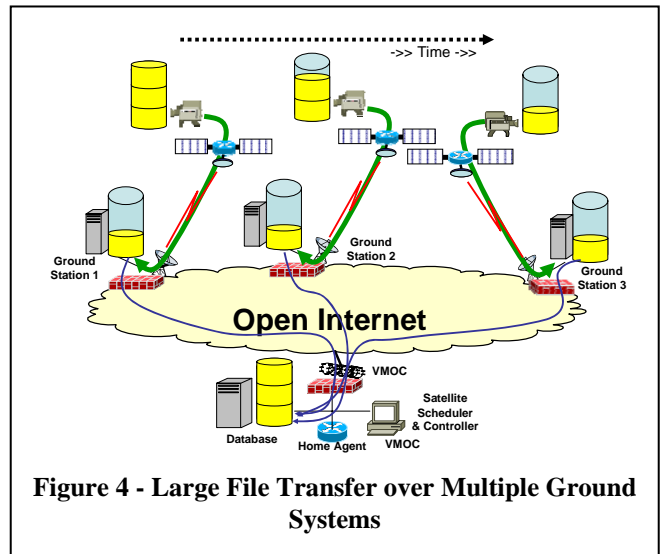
->> Time ->>

Ground Station 1

Ground Station 2

Ground Station 3

Open Internet

VMOC

Satellite Scheduler & Controller

Database

Home Agent

VMOC

Figure 4 - Large File Transfer over Multiple Ground Systems